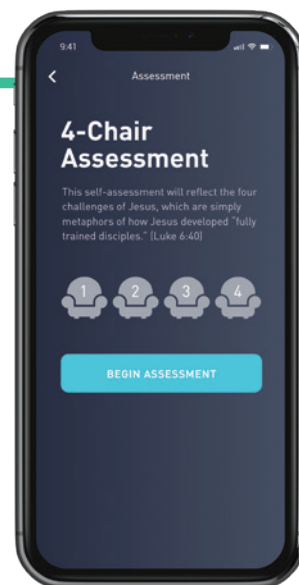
9:41

<

Assessment

4-Chair Assessment

This self-assessment will reflect the four challenges of Jesus, which are simply metaphors of how Jesus developed "fully trained disciples." (Luke 6:40)

1 2 3 4

BEGIN ASSESSMENT